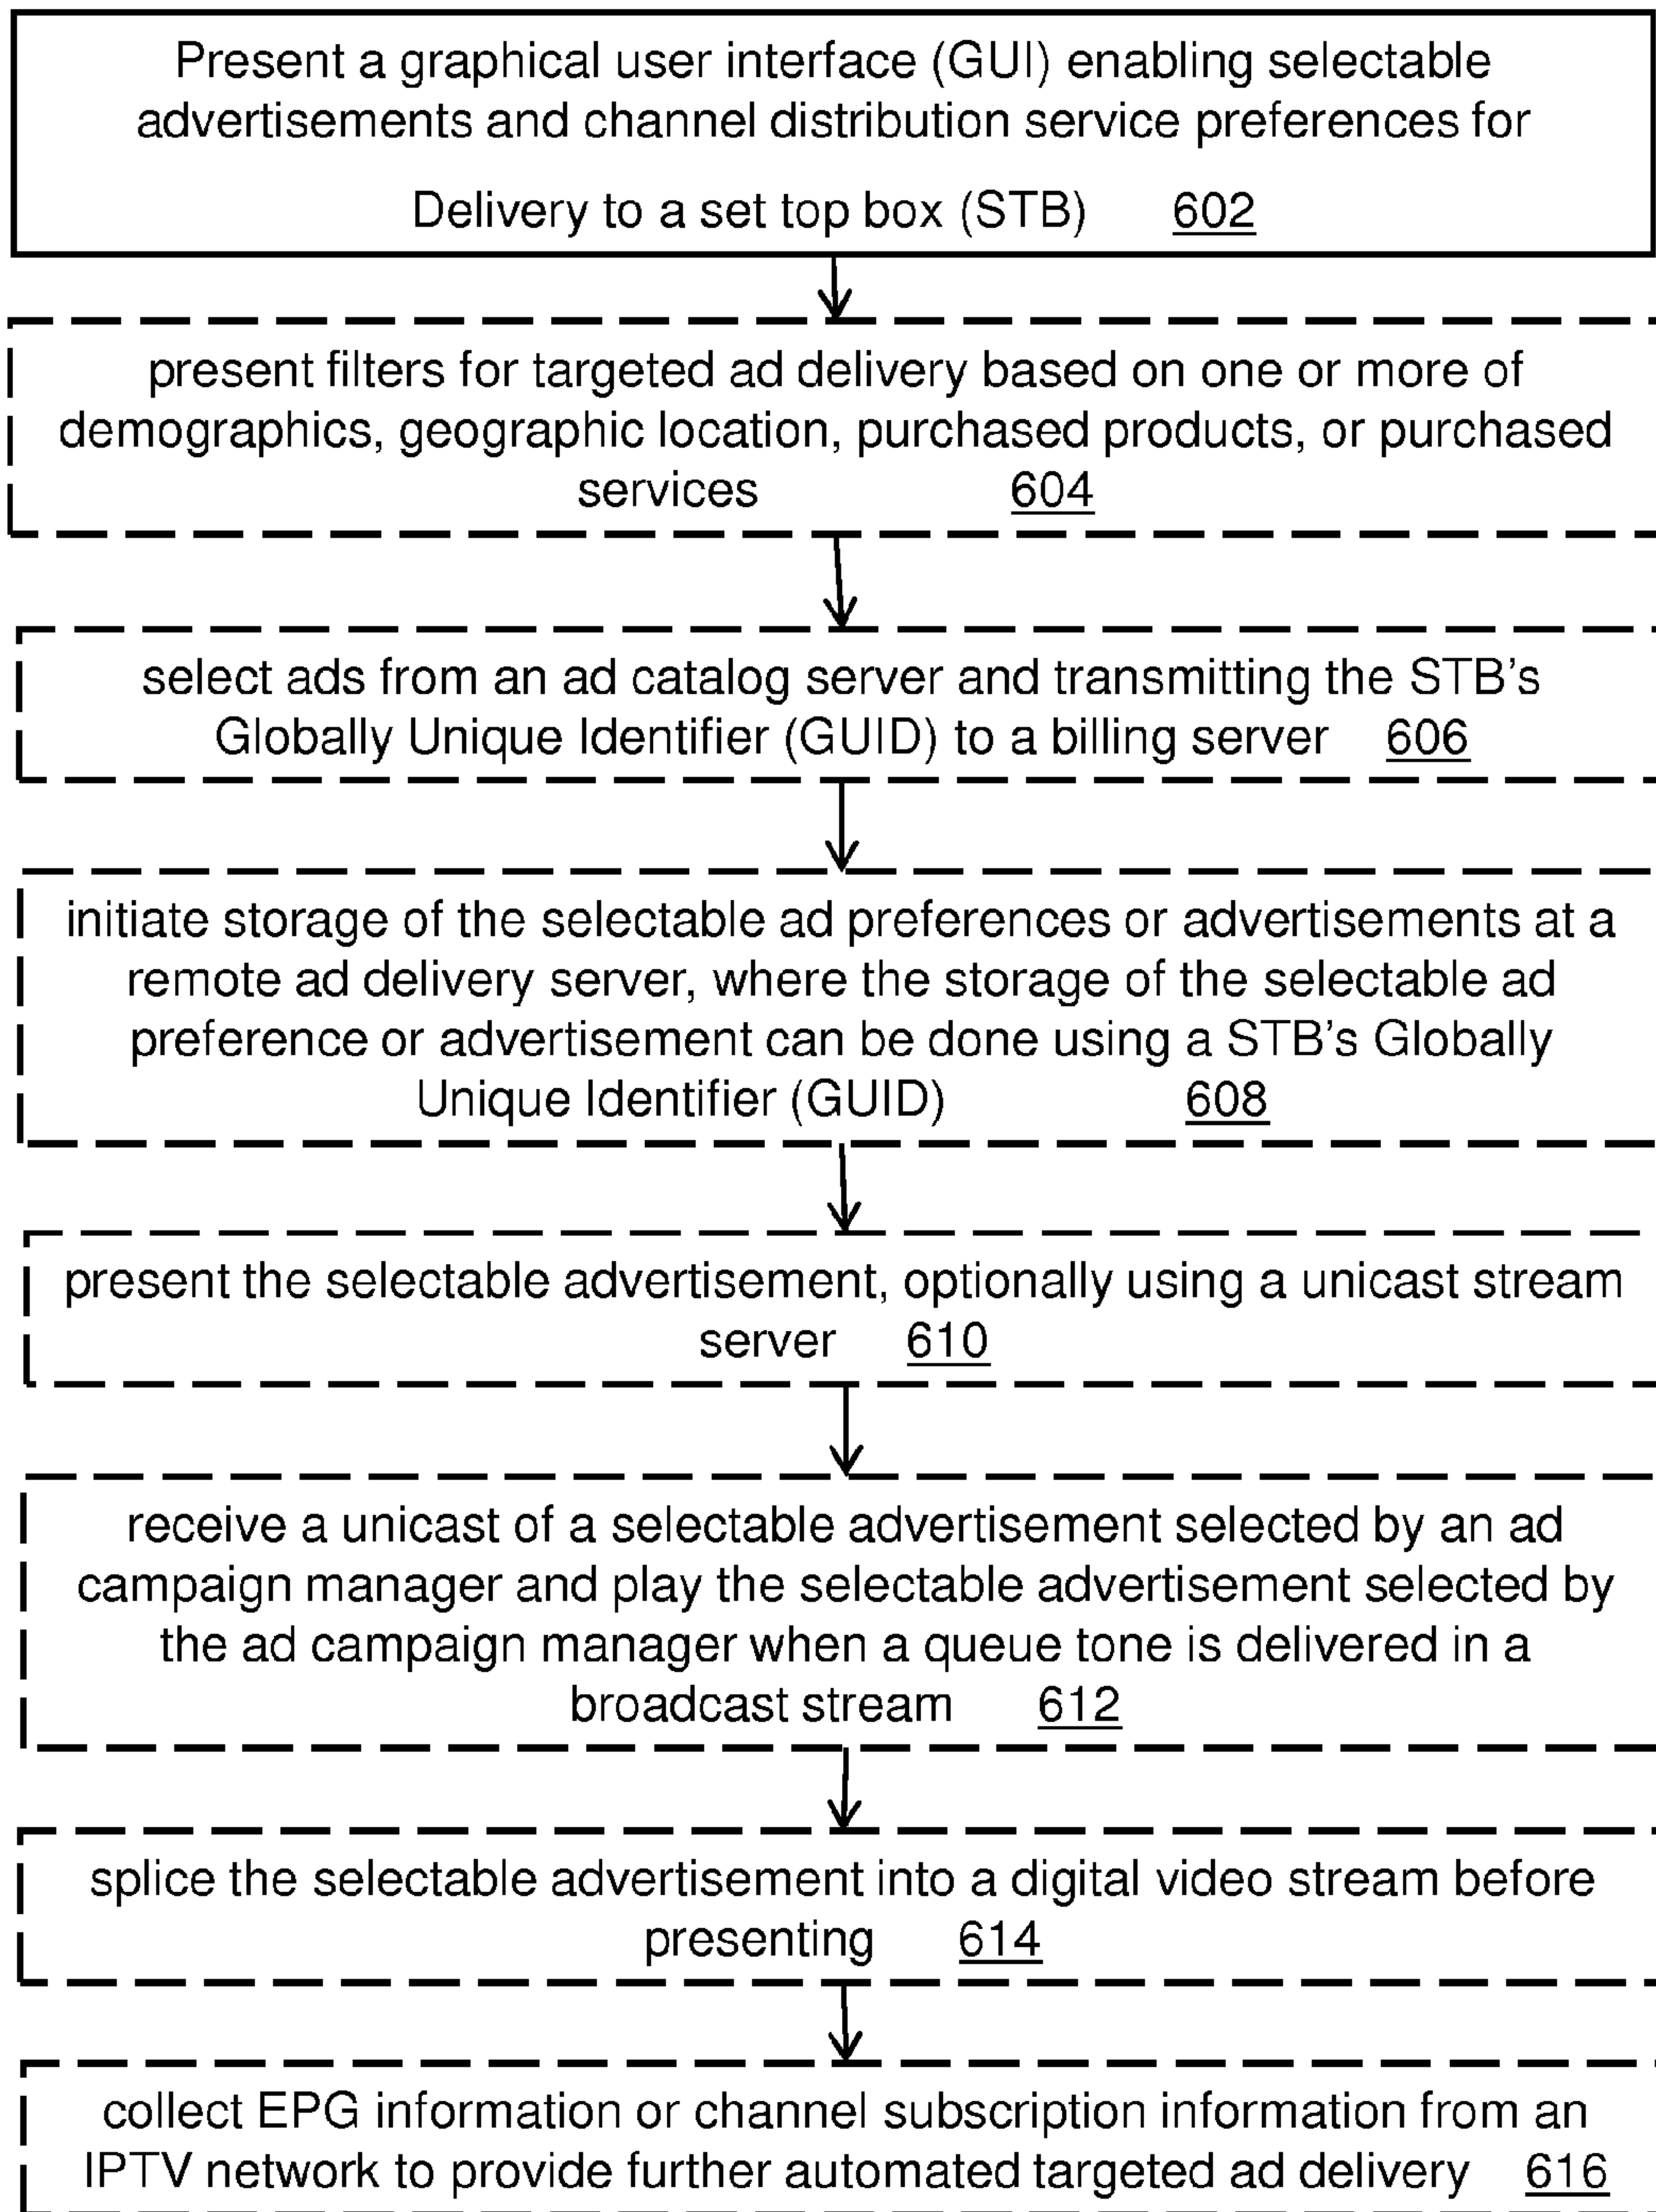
Present a graphical user interface (GUI) enabling selectable advertisements and channel distribution service preferences for

Delivery to a set top box (STB) 602

present filters for targeted ad delivery based on one or more of demographics, geographic location, purchased products, or purchased services 604

select ads from an ad catalog server and transmitting the STB's Globally Unique Identifier (GUID) to a billing server 606

initiate storage of the selectable ad preferences or advertisements at a remote ad delivery server, where the storage of the selectable ad preference or advertisement can be done using a STB's Globally Unique Identifier (GUID) 608

present the selectable advertisement, optionally using a unicast stream server 610

receive a unicast of a selectable advertisement selected by an ad campaign manager and play the selectable advertisement selected by the ad campaign manager when a queue tone is delivered in a broadcast stream 612

splice the selectable advertisement into a digital video stream before presenting 614

collect EPG information or channel subscription information from an IPTV network to provide further automated targeted ad delivery 616